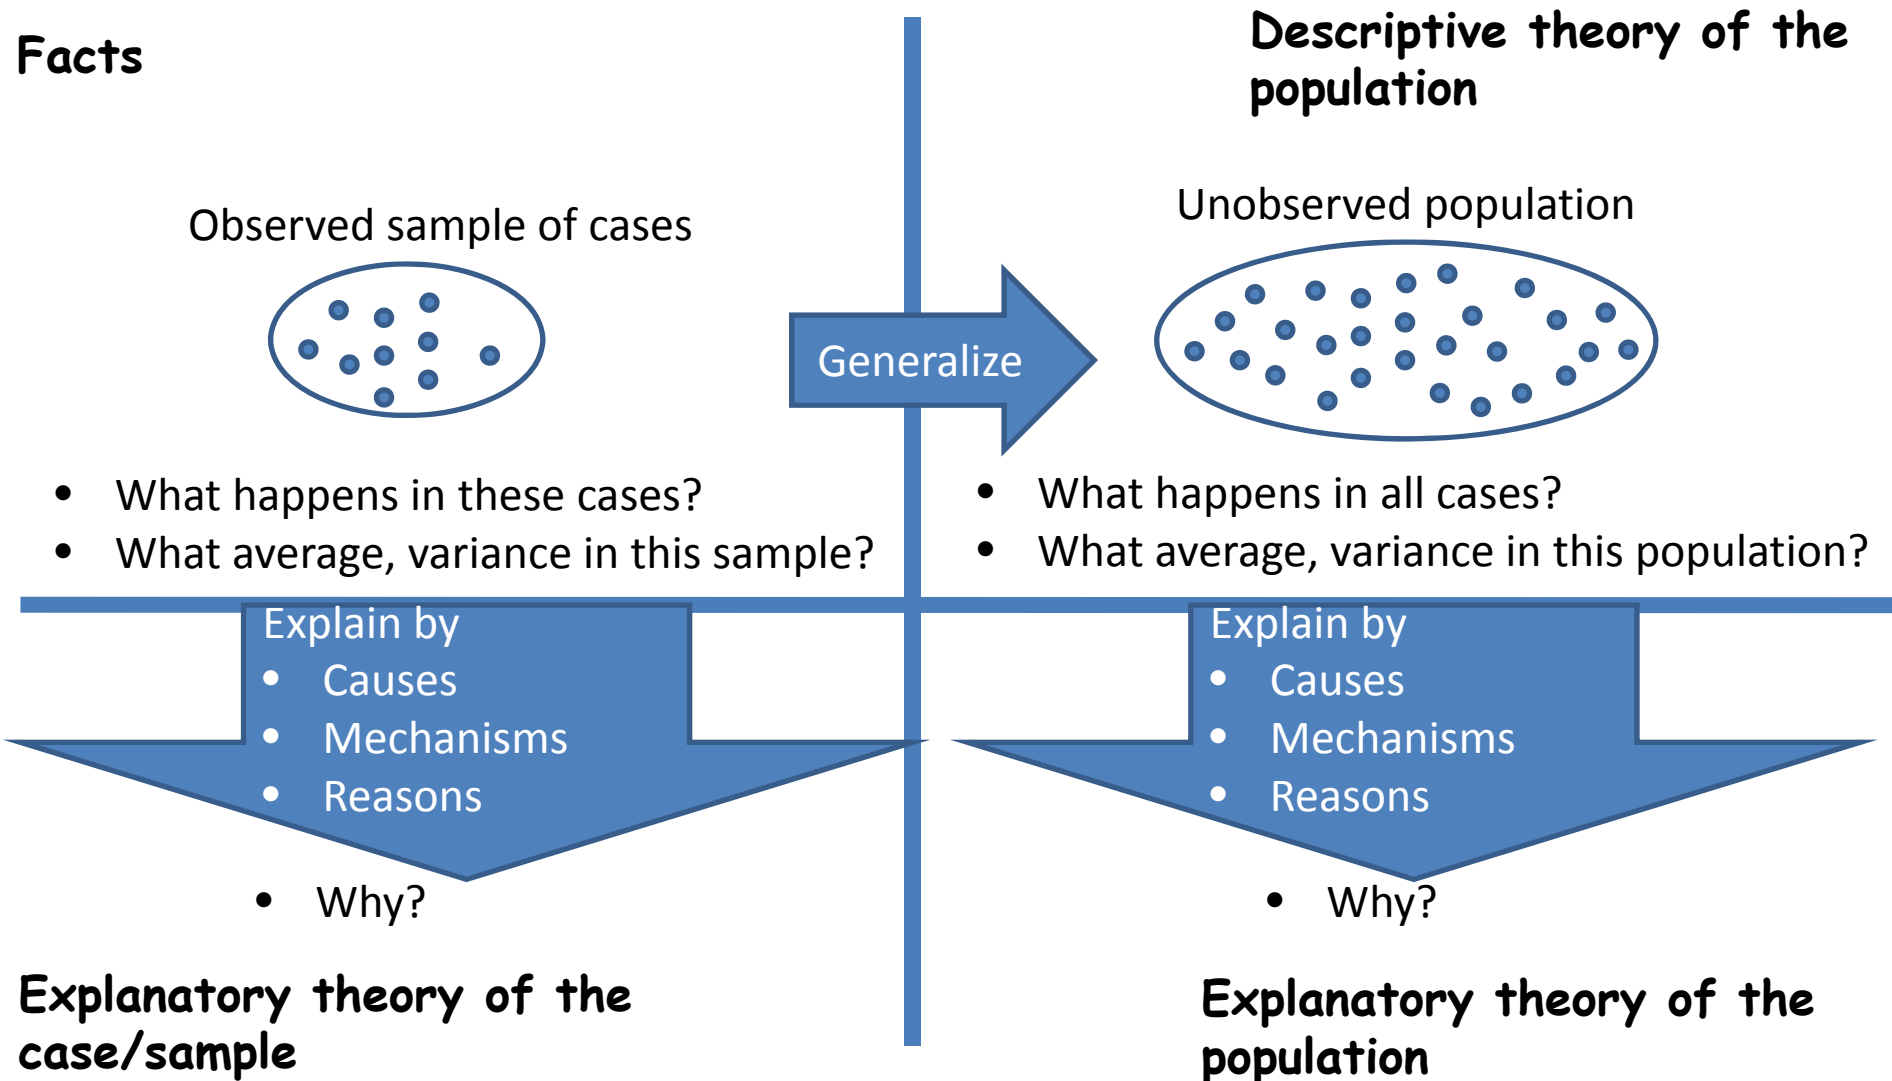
Facts

Descriptive theory of the population

Observed sample of cases

Generalize

Unobserved population

- What happens in these cases?
- What average, variance in this sample?

- What happens in all cases?
- What average, variance in this population?

Explain by
- Causes
- Mechanisms
- Reasons

Explain by
- Causes
- Mechanisms
- Reasons

- Why?

- Why?

Explanatory theory of the case/sample

Explanatory theory of the population